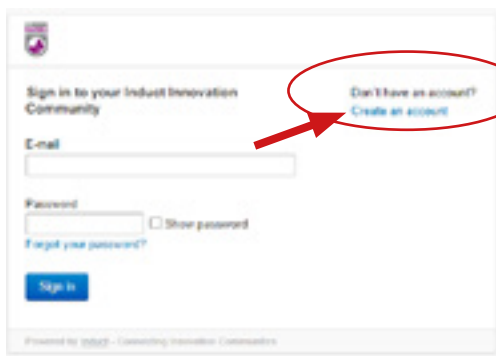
Sign in to your Induct Innovation Community

Don't have an account?
Create an account

E-mail

Password

Show password

Forgot your password?

Sign in

Powered by Induct - Connecting Innovation Communities